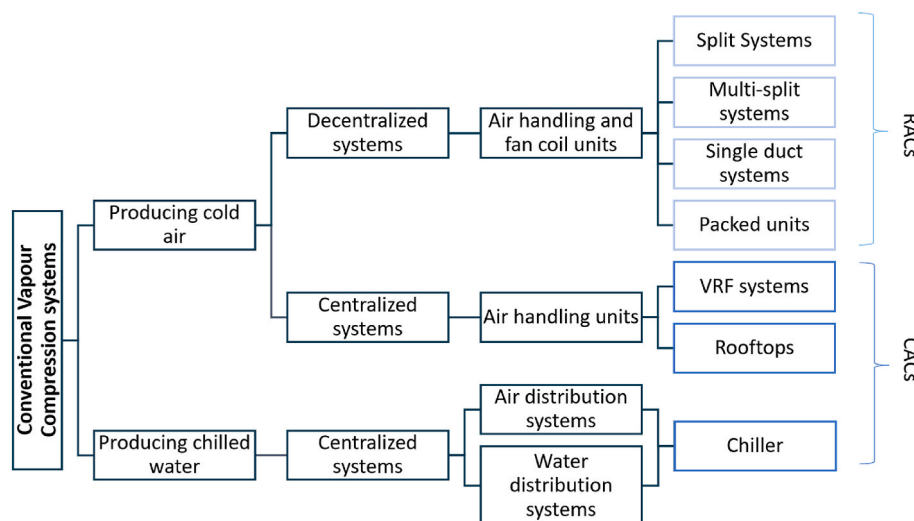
Conventional Vapour Compression systems

Producing cold air

Decentralized systems

Air handling and fan coil units

Split Systems

Multi-split systems

Single duct systems

Packed units

RACS

Centralized systems

Air handling units

VRF systems

Rooftops

CACS

Producing chilled water

Centralized systems

Air distribution systems

Water distribution systems

Chiller